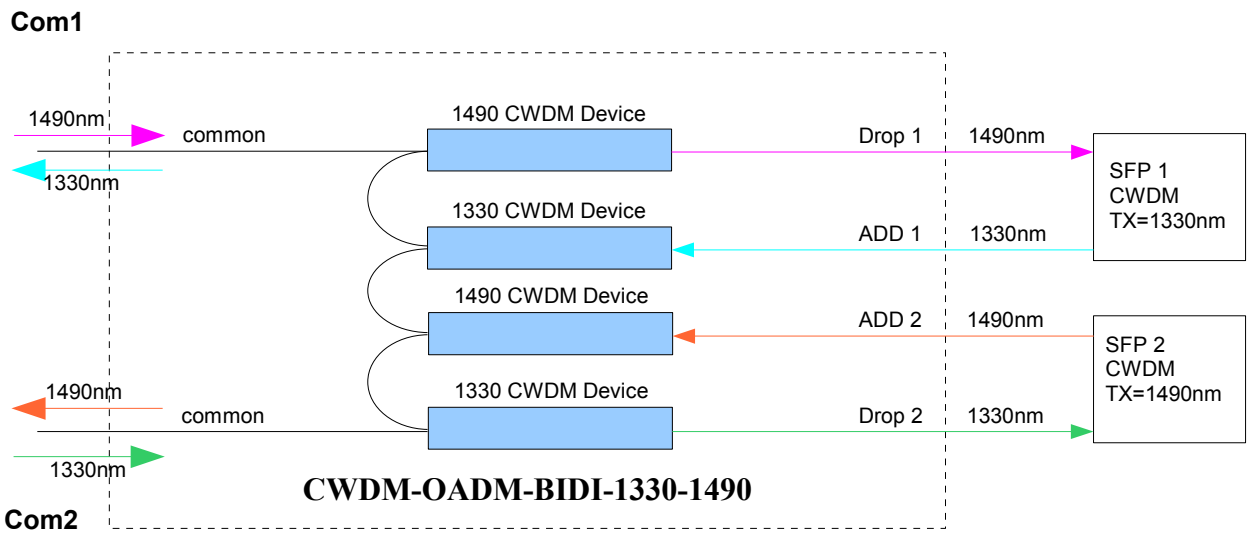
Com1

1490nm

common

1330nm

1490 CWDM Device

Drop 1

1490nm

SFP 1
CWDM
TX=1330nm

1330 CWDM Device

ADD 1

1330nm

1490 CWDM Device

ADD 2

1490nm

SFP 2
CWDM
TX=1490nm

1490nm

common

1330 CWDM Device

Drop 2

1330nm

1330nm

CWDM-OADM-BIDI-1330-1490

Com2